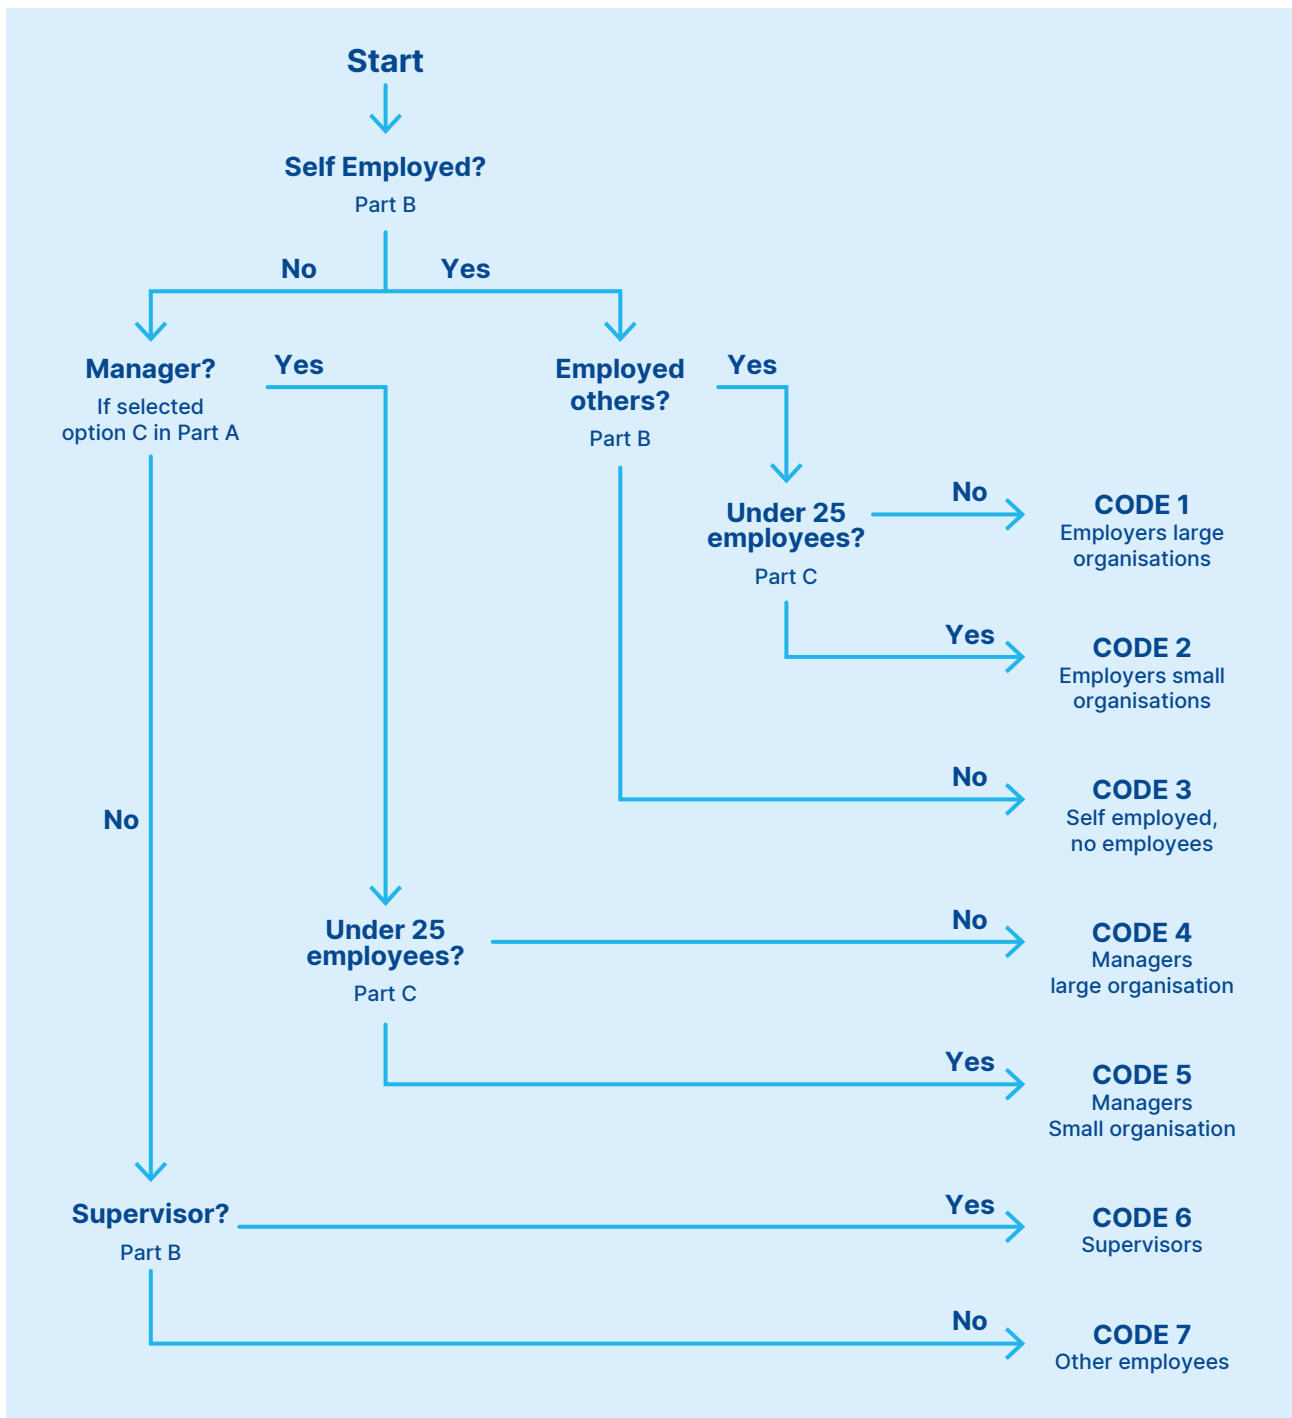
Start

Self Employed?
Part B

No

Yes

Manager?
If selected option C in Part A

Yes

Employed others?
Part B

Yes

Under 25 employees?
Part C

No

CODE 1
Employers large organisations

Yes

CODE 2
Employers small organisations

No

CODE 3
Self employed, no employees

No

Under 25 employees?
Part C

No

CODE 4
Managers large organisation

Yes

CODE 5
Managers Small organisation

Supervisor?
Part B

Yes

CODE 6
Supervisors

No

CODE 7
Other employees